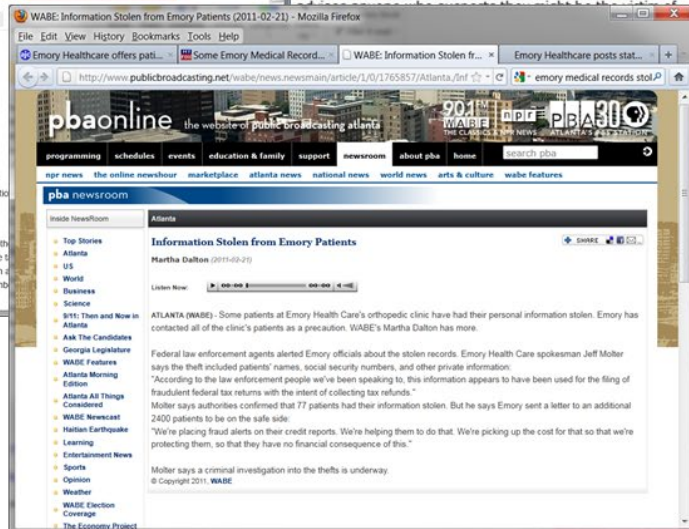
WABE: Information Stolen from Emory Patients (2011-02-21) - Mozilla Firefox

File Edit View History Bookmarks Tools Help

Emory Healthcare offers pati... | Some Emory Medical Record... | WABE: Information Stolen fr... | Emory Healthcare posts stat... | +

http://www.publicbroadcasting.net/wabe/news.newsmain/article/1/0/1765857/Atlanta/Inf

emory medical records stol

pbaonline the website of public broadcasting atlanta

90.1 FM WABE THE CLASSICS & NPR NEWS

npr

PBA30 ATLANTA'S PBS STATION

programming | schedules | events | education & family | support | newsroom | about pba | home

search pba

npr news | the online newshour | marketplace | atlanta news | national news | world news | arts & culture | wabe features

pba newsroom

Inside NewsRoom

Top Stories
Atlanta
US
World
Business
Science
9/11: Then and Now in Atlanta
Ask The Candidates
Georgia Legislature
WABE Features
Atlanta Morning Edition
Atlanta All Things Considered
WABE Newscast
Haitian Earthquake
Learning
Entertainment News
Sports
Opinion
Weather
WABE Election Coverage
The Economy Project

Atlanta

Information Stolen from Emory Patients

SHARE

Martha Dalton (2011-02-21)

Listen Now:

00:00 | 00:00

ATLANTA (WABE) - Some patients at Emory Health Care's orthopedic clinic have had their personal information stolen. Emory has contacted all of the clinic's patients as a precaution. WABE's Martha Dalton has more.

Federal law enforcement agents alerted Emory officials about the stolen records. Emory Health Care spokesman Jeff Molter says the theft included patients' names, social security numbers, and other private information:
"According to the law enforcement people we've been speaking to, this information appears to have been used for the filing of fraudulent federal tax returns with the intent of collecting tax refunds."
Molter says authorities confirmed that 77 patients had their information stolen. But he says Emory sent a letter to an additional 2400 patients to be on the safe side:
"We're placing fraud alerts on their credit reports. We're helping them to do that. We're picking up the cost for that so that we're protecting them, so that they have no financial consequence of this."

Molter says a criminal investigation into the thefts is underway.
© Copyright 2011, WABE